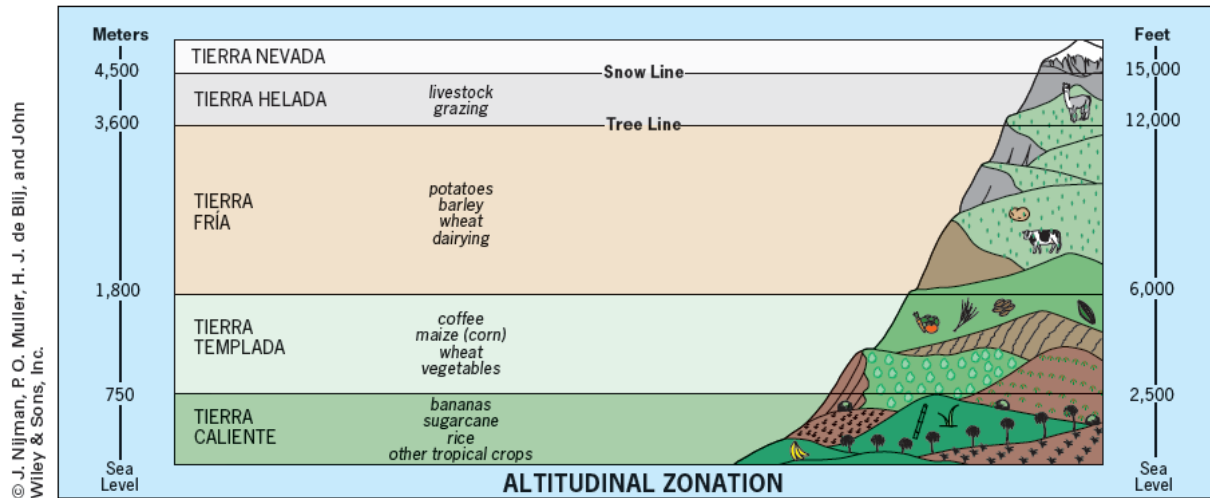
© J. Nijman, P. O. Muller, H. J. de Blij, and John Wiley & Sons, Inc.

Meters
4,500
3,600
1,800
750
Sea Level

TIERRA NEVADA
Snow Line
TIERRA HELADA
livestock grazing
Tree Line
TIERRA FRÍA
potatoes
barley
wheat
dairying
TIERRA TEMPLADA
coffee
maize (corn)
wheat
vegetables
TIERRA CALIENTE
bananas
sugarcane
rice
other tropical crops

Feet
15,000
12,000
6,000
2,500
Sea Level

ALTITUDINAL ZONATION